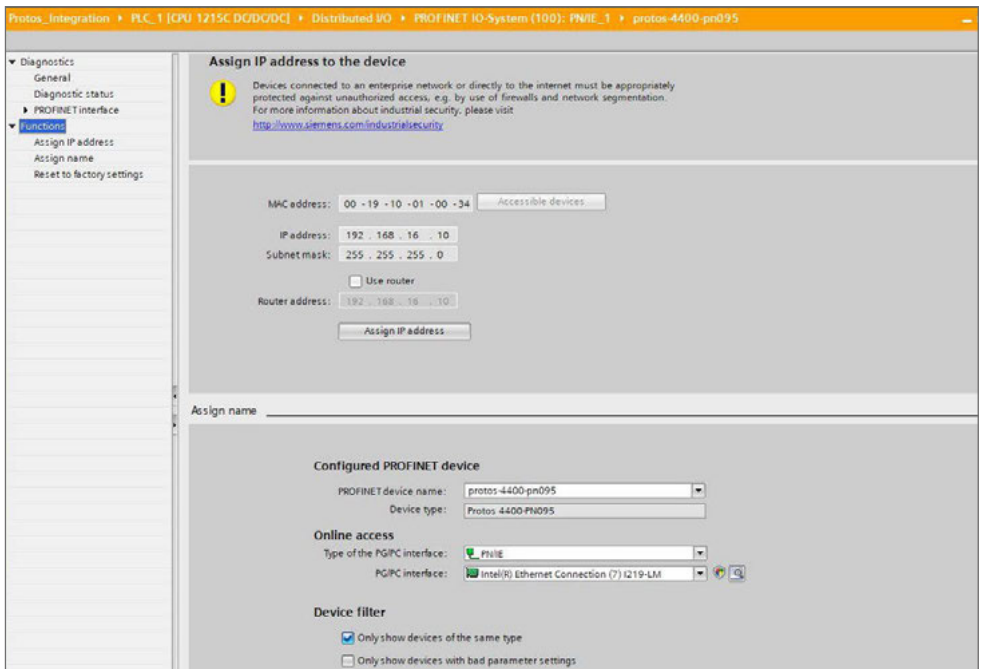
Protos_Integration ▸ PLC_1 [CPU 1215C DC/DC/DC] ▸ Distributed I/O ▸ PROFINET IO-System (100): PN/IE_1 ▸ protos-4400-pn095

▾ Diagnostics
General
Diagnostic status
▸ PROFINET interface
▾ Functions
Assign IP address
Assign name
Reset to factory settings

Assign IP address to the device

Devices connected to an enterprise network or directly to the internet must be appropriately protected against unauthorized access, e.g. by use of firewalls and network segmentation. For more information about industrial security, please visit
http://www.siemens.com/industrialsecurity

MAC address: 00 -19 -10 -01 -00 -34 Accessible devices

IP address: 192 . 168 . 16 . 10
Subnet mask: 255 . 255 . 255 . 0

Use router

Router address: 192 . 168 . 16 . 10

Assign IP address

Assign name

Configured PROFINET device

PROFINET device name: protos-4400-pn095
Device type: Protos 4400-PN095

Online access

Type of the PG/PC interface: PN/IE
PG/PC interface: Intel(R) Ethernet Connection (7) I219-LM

Device filter

Only show devices of the same type

Only show devices with bad parameter settings